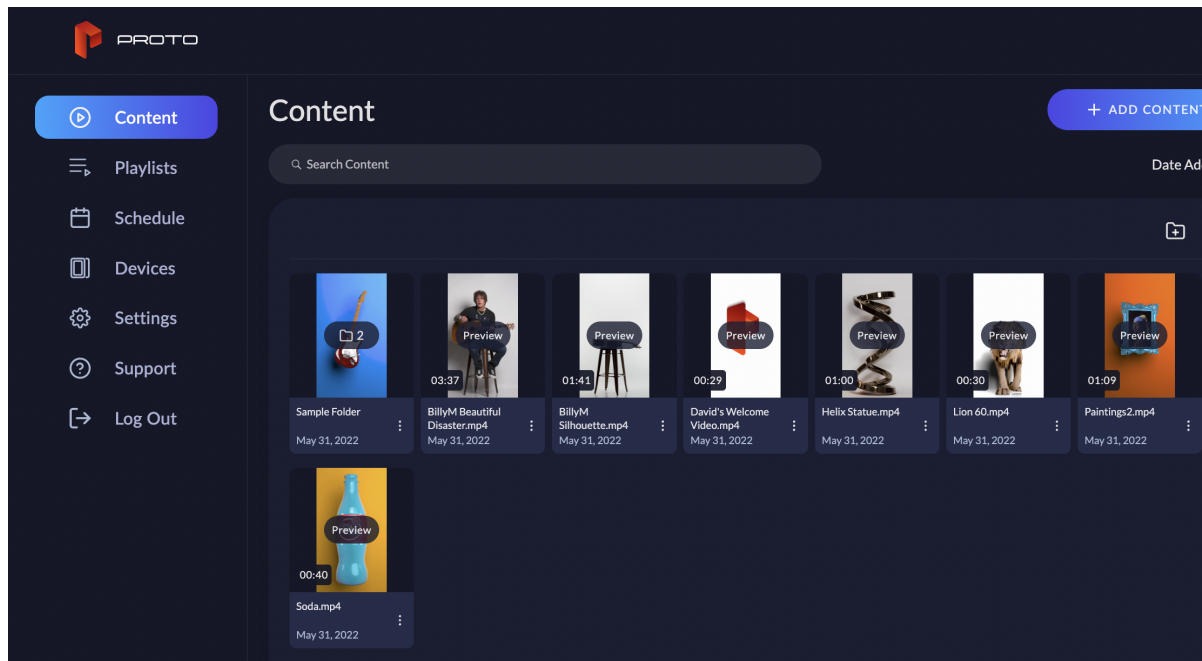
PROTO

Content
Playlists
Schedule
Devices
Settings
Support
Log Out

Content

+ ADD CONTEN

Search Content

Date Ad

2
Sample Folder
May 31, 2022

Preview
03:37
BillyM Beautiful Disaster.mp4
May 31, 2022

Preview
01:41
BillyM Silhouette.mp4
May 31, 2022

Preview
00:29
David's Welcome Video.mp4
May 31, 2022

Preview
01:00
Helix Statue.mp4
May 31, 2022

Preview
00:30
Lion 60.mp4
May 31, 2022

Preview
01:09
Paintings2.mp4
May 31, 2022

Preview
00:40
Soda.mp4
May 31, 2022